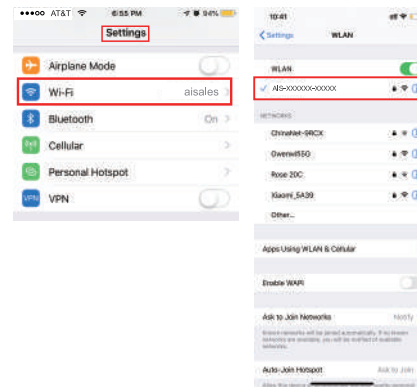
●●●○○ AT&T 6:55 PM 94%

Settings

Airplane Mode

Wi-Fi aisales

Bluetooth On

Cellular

Personal Hotspot

VPN

10:41

Settings WLAN

WLAN

AIS-XXXXXX-XXXXX

NETWORKS

ChinaNet-9RCX

Owenwifi550

Rose 20C

Xiaomi_5A39

Other...

Apps Using WLAN & Cellular

Enable WAPI

Ask to Join Networks Notify

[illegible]

Auto-Join Hotspot Ask to Join

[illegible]